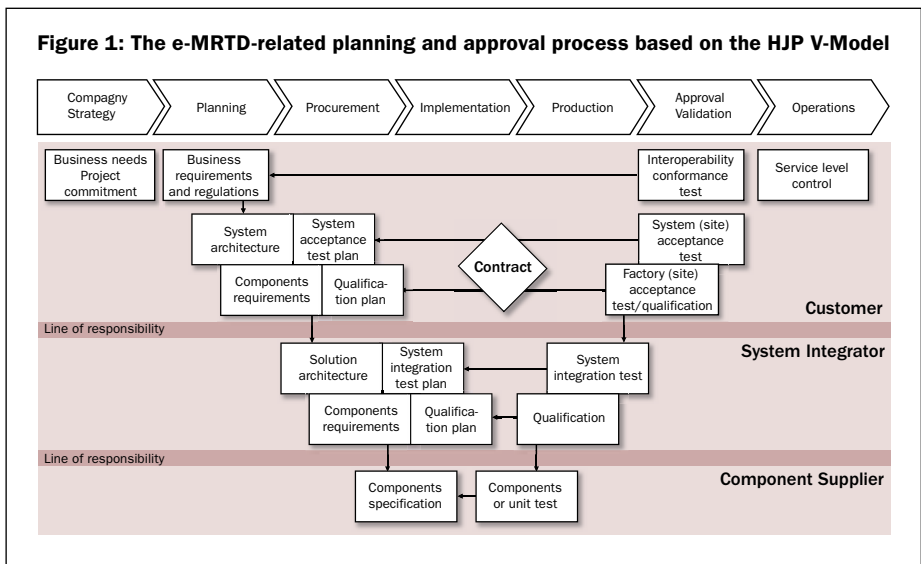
Figure 1: The e-MRTD-related planning and approval process based on the HJP V-Model

Compagny Strategy

Planning

Procurement

Implementation

Production

Approval Validation

Operations

Business needs Project commitment

Business requirements and regulations

Interoperability conformance test

Service level control

System architecture

System acceptance test plan

Contract

System (site) acceptance test

Components requirements

Qualification plan

Factory (site) acceptance test/qualification

Customer

Line of responsibility

System Integrator

Solution architecture

System integration test plan

System integration test

Components requirements

Qualification plan

Qualification

Line of responsibility

Component Supplier

Components specification

Components or unit test